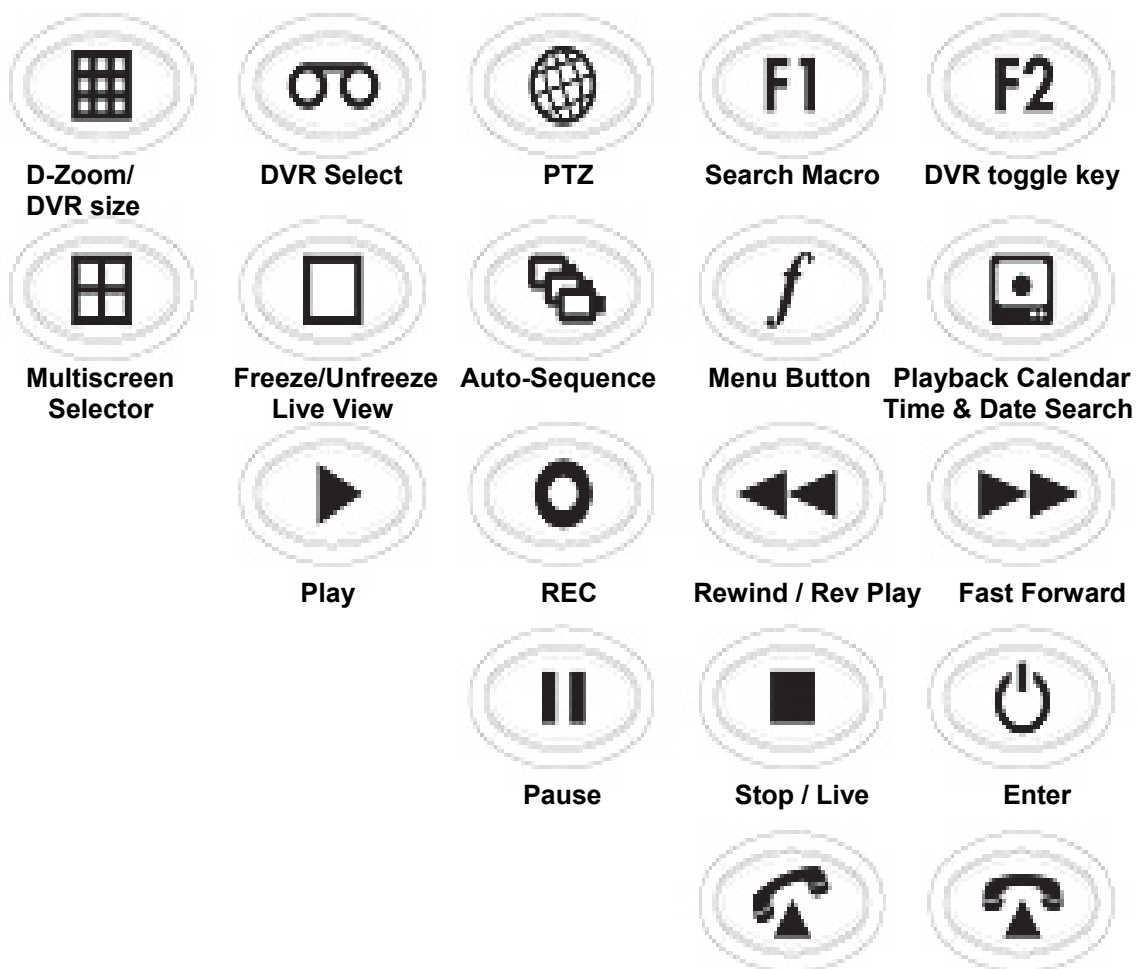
F1

F2

D-Zoom/ DVR size

DVR Select

PTZ

Search Macro

DVR toggle key

$f$

Multiscreen Selector

Freeze/Unfreeze Live View

Auto-Sequence

Menu Button

Playback Calendar Time & Date Search

Play

REC

Rewind / Rev Play

Fast Forward

Pause

Stop / Live

Enter